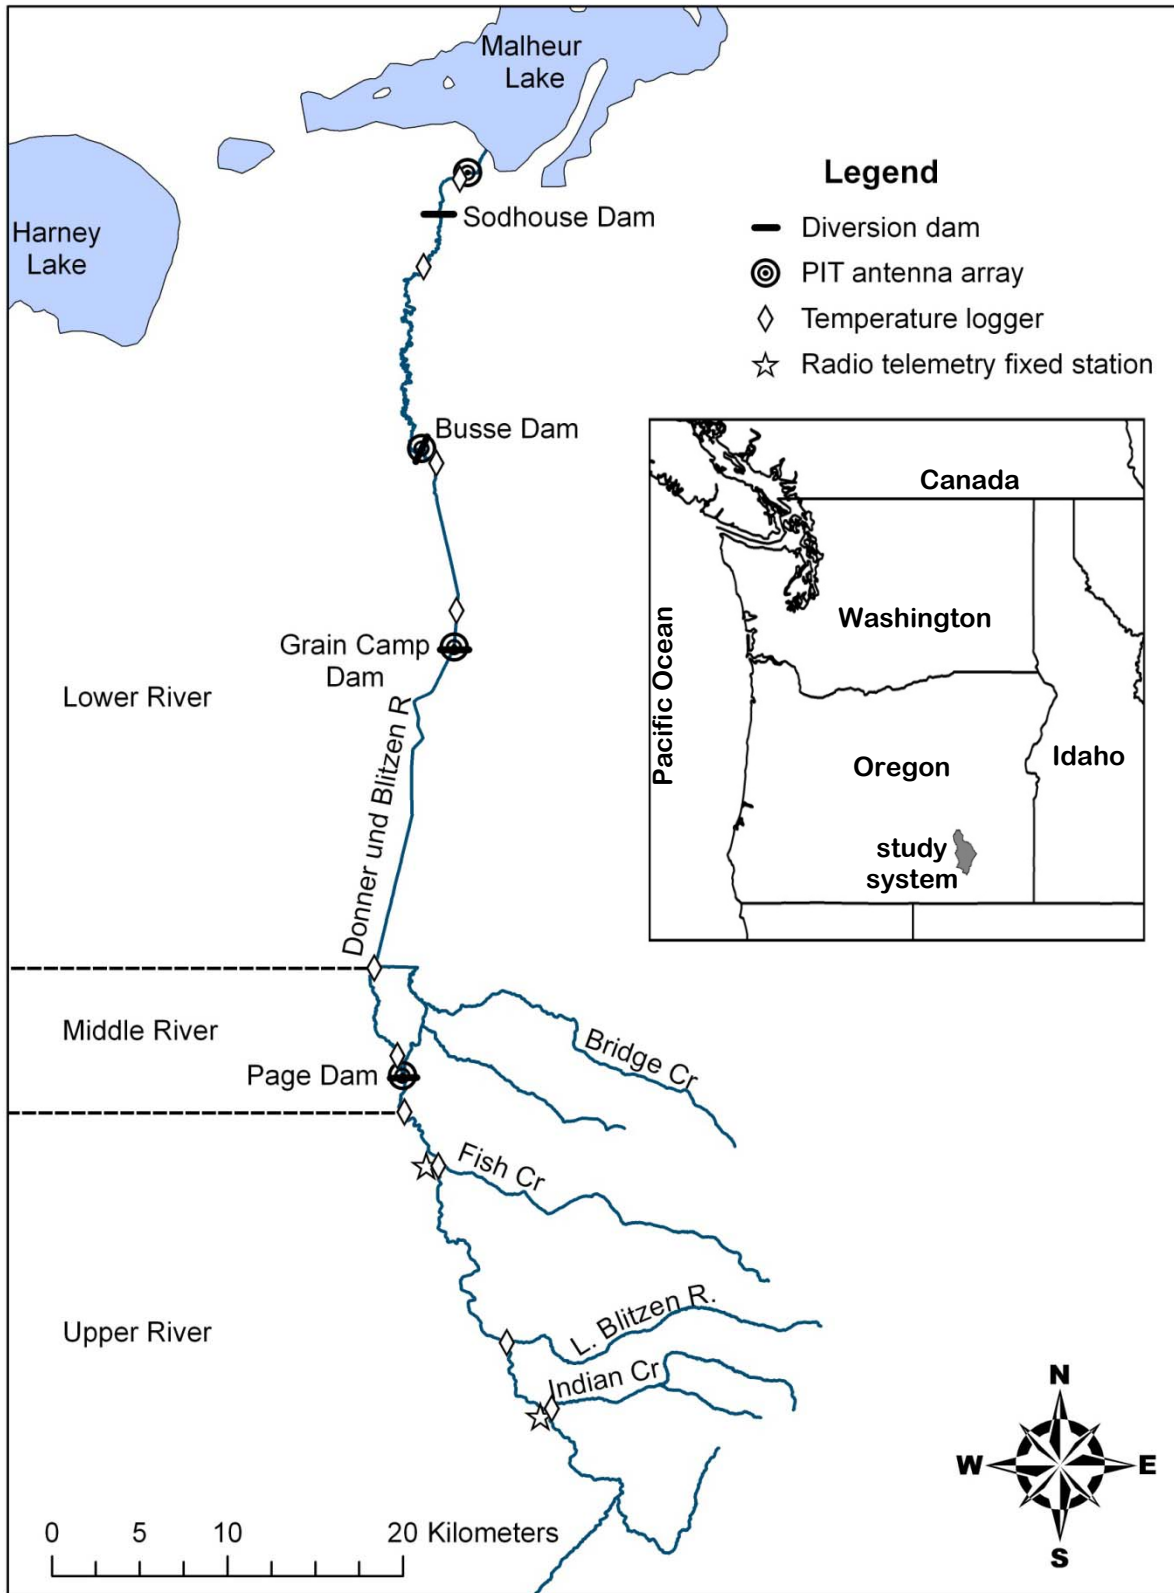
Malheur Lake

Harney Lake

Sodhouse Dam

Legend
Diversion dam
PIT antenna array
Temperature logger
Radio telemetry fixed station

Busse Dam

Canada
Washington
Pacific Ocean
Oregon
Idaho
study system

Grain Camp Dam

Lower River

Donner und Blitzen R

Middle River

Bridge Cr

Page Dam

Fish Cr

Upper River

L. Blitzen R.

Indian Cr

N
W
E
S

0 5 10 20 Kilometers